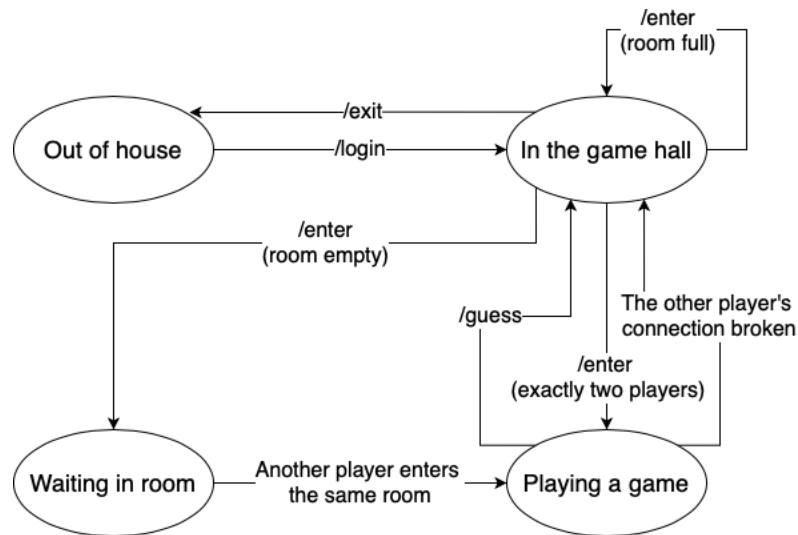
/enter
(room full)

/exit

Out of house

/login

In the game hall

/enter
(room empty)

/guess

The other player's connection broken

/enter
(exactly two players)

Waiting in room

Another player enters the same room

Playing a game